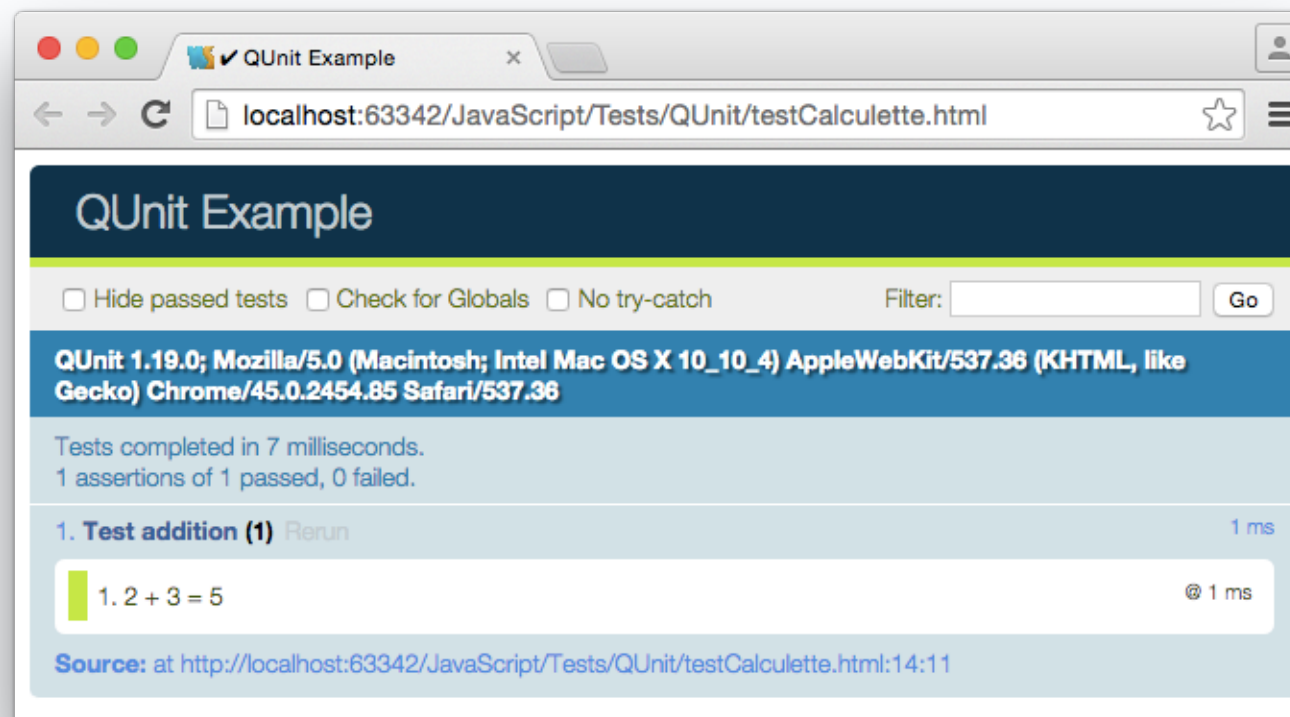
✔ QUnit Example ×

localhost:63342/JavaScript/Tests/QUnit/testCalculette.html

QUnit Example

Hide passed tests Check for Globals No try-catch Filter: Go

QUnit 1.19.0; Mozilla/5.0 (Macintosh; Intel Mac OS X 10_10_4) AppleWebKit/537.36 (KHTML, like Gecko) Chrome/45.0.2454.85 Safari/537.36

Tests completed in 7 milliseconds.
1 assertions of 1 passed, 0 failed.

1. Test addition (1) Rerun 1 ms

1. 2 + 3 = 5 @ 1 ms

Source: at http://localhost:63342/JavaScript/Tests/QUnit/testCalculette.html:14:11